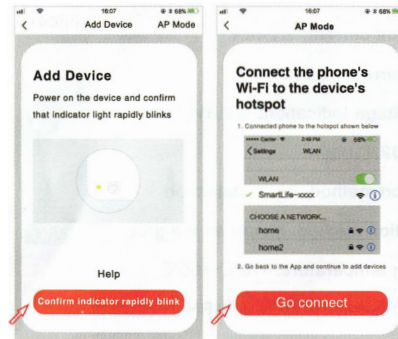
16:07
Add Device
AP Mode

Add Device

Power on the device and confirm that indicator light rapidly blinks

Help

Confirm indicator rapidly blink

16:07
AP Mode

Connect the phone's Wi-Fi to the device's hotspot

1. Connected phone to the hotspot shown below

Settings
WLAN

WLAN

SmartLife-xxxx

CHOOSE A NETWORK...

home

home2

2. Go back to the App and continue to add devices

Go connect